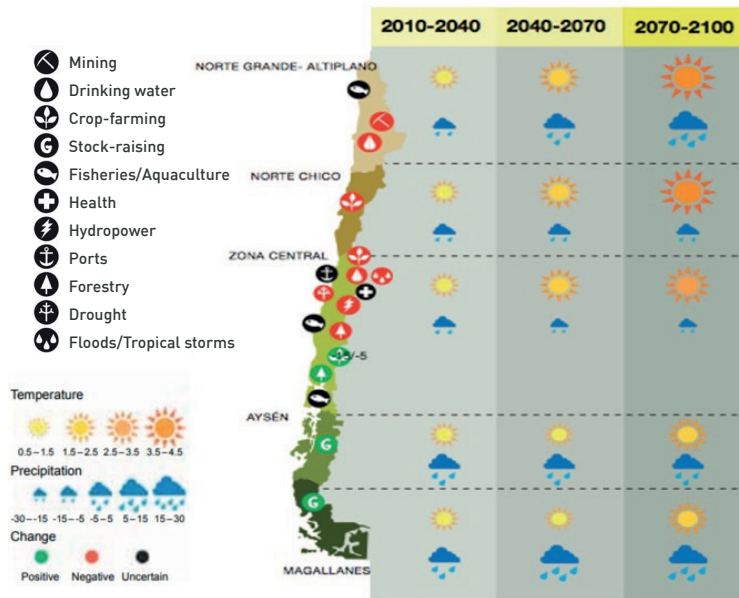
2010-2040 | 2040-2070 | 2070-2100

Mining
Drinking water
Crop-farming
Stock-raising
Fisheries/Aquaculture
Health
Hydropower
Ports
Forestry
Drought
Floods/Tropical storms

NORTE GRANDE- ALTIPLANO
NORTE CHICO
ZONA CENTRAL
AYSÉN
MAGALLANES

Temperature
0.5 – 1.5 | 1.5 – 2.5 | 2.5 – 3.5 | 3.5 – 4.5

Precipitation
-30 – -15 | -15 – -5 | -5 – 5 | 5 – 15 | 15 – 30

Change
Positive | Negative | Uncertain